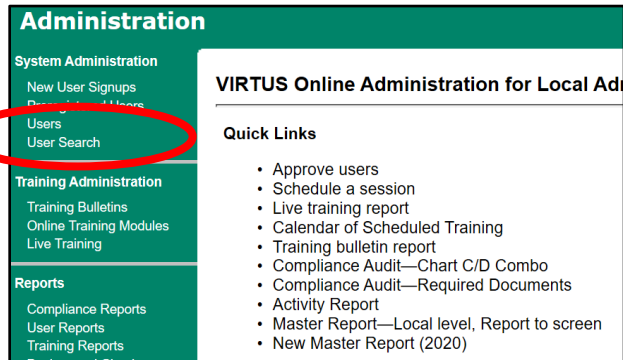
Administration

System Administration
New User Signups
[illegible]
Users
User Search

Training Administration
Training Bulletins
Online Training Modules
Live Training

Reports
Compliance Reports
User Reports
Training Reports
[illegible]

VIRTUS Online Administration for Local Ad

Quick Links

- Approve users
- Schedule a session
- Live training report
- Calendar of Scheduled Training
- Training bulletin report
- Compliance Audit—Chart C/D Combo
- Compliance Audit—Required Documents
- Activity Report
- Master Report—Local level, Report to screen
- New Master Report (2020)